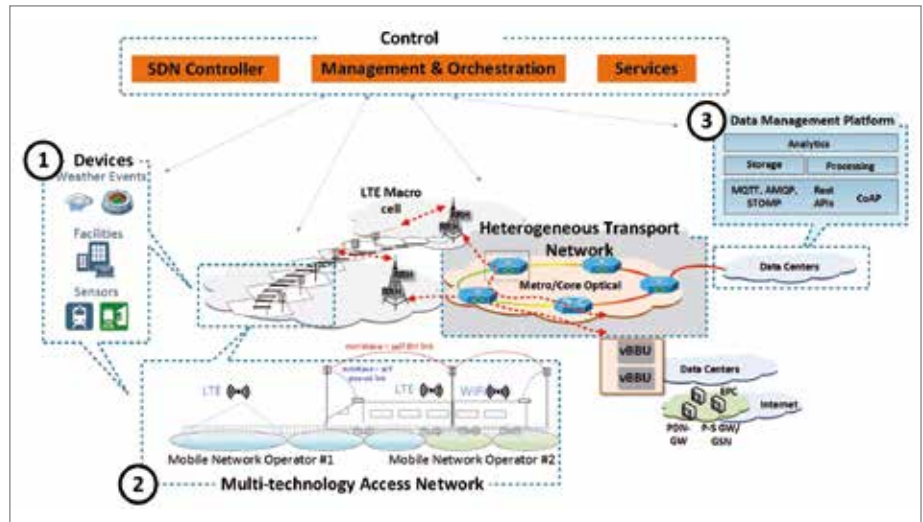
Control

SDN Controller

Management & Orchestration

Services

1 Devices

Weather Events

Facilities

Sensors

LTE Macro cell

Heterogeneous Transport Network

Metro/Core Optical

3 Data Management Platform

Analytics

Storage

Processing

MQTT, AMQP, STOMP

Rest APIs

CoAP

Data Centers

vBBU

vBBU

Data Centers

EPC

Internet

PDN-GW

P-S GW/ GSN

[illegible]

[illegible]

LTE

LTE

WiFi

Mobile Network Operator #1

Mobile Network Operator #2

2 Multi-technology Access Network